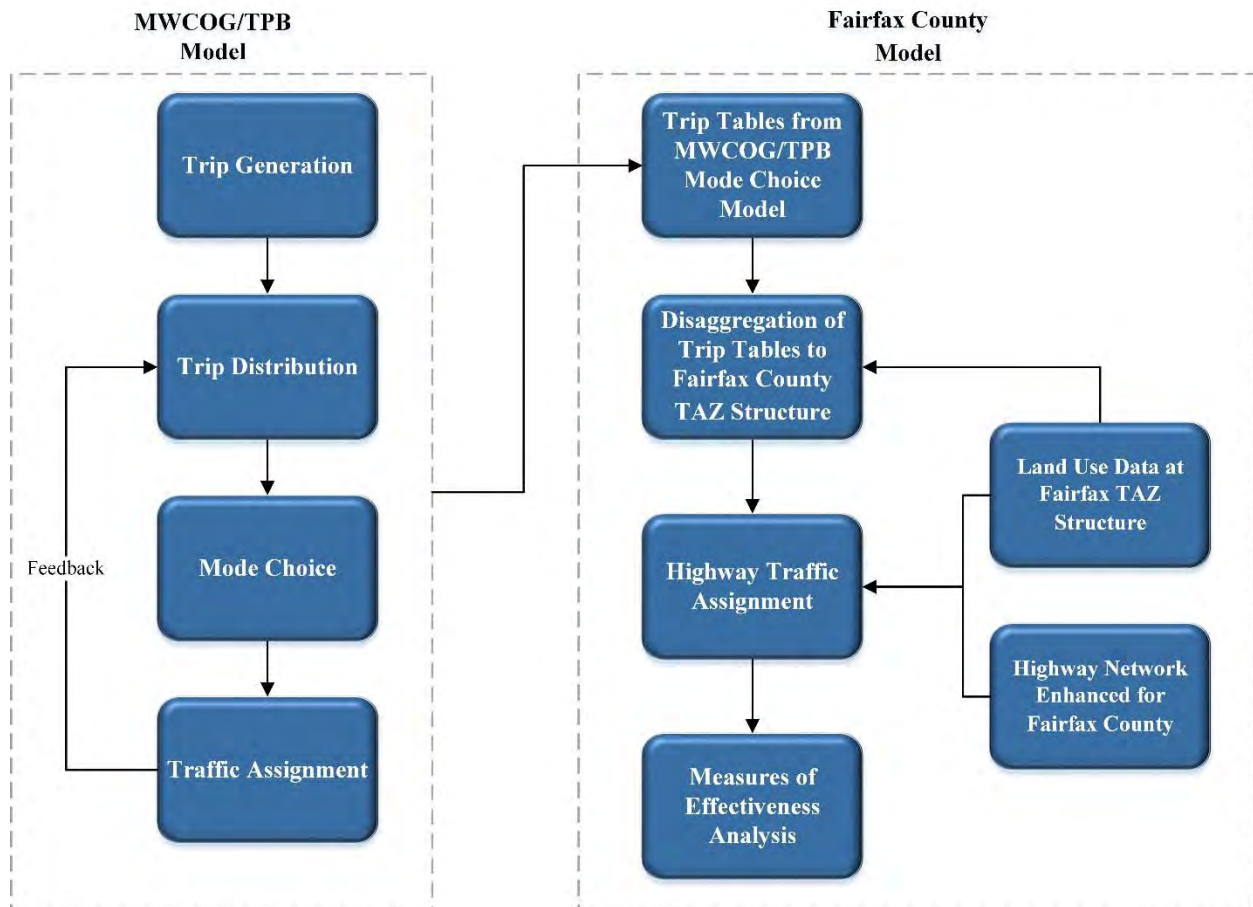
MWCOG/TPB Model

Trip Generation

Trip Distribution

Mode Choice

Traffic Assignment

Feedback

Fairfax County Model

Trip Tables from MWCOG/TPB Mode Choice Model

Disaggregation of Trip Tables to Fairfax County TAZ Structure

Land Use Data at Fairfax TAZ Structure

Highway Traffic Assignment

Highway Network Enhanced for Fairfax County

Measures of Effectiveness Analysis